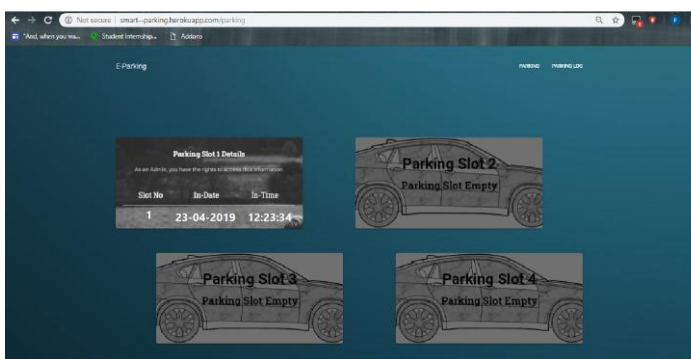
Not secure | smart--parking.herokuapp.com/parking

"And, when you wa... Student Internship... Addons

E-Parking

PARKING PARKING LOG

Parking Slot 1 Details

As an Admin, you have the rights to access this information

| Slot No | In-Date | In-Time |
|---|---|---|
| 1 | 23-04-2019 | 12:23:34 |

Parking Slot 2

Parking Slot Empty

Parking Slot 3

Parking Slot Empty

Parking Slot 4

Parking Slot Empty